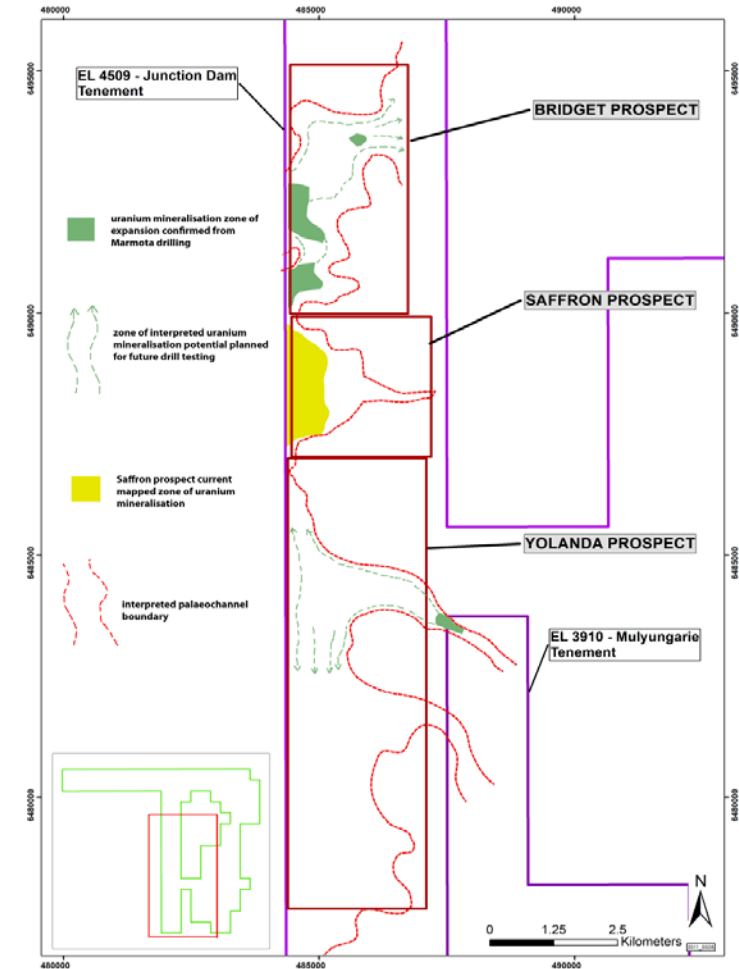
480000 485000 490000

6495000
6490000
6485000
6480000

EL 4509 - Junction Dam Tenement

BRIDGET PROSPECT

uranium mineralisation zone of expansion confirmed from Marmota drilling

zone of interpreted uranium mineralisation potential planned for future drill testing

SAFFRON PROSPECT

Saffron prospect current mapped zone of uranium mineralisation

YOLANDA PROSPECT

interpreted palaeochannel boundary

EL 3910 - Mulyungarie Tenement

N

0 1.25 2.5 Kilometers

480000 485000 490000